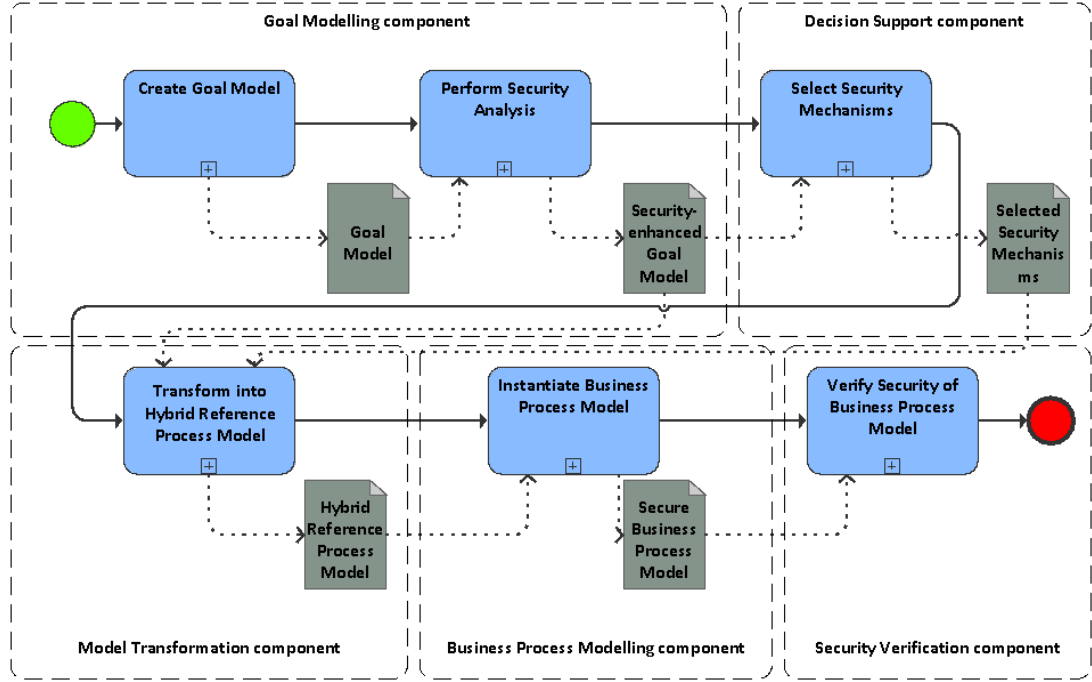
Goal Modelling component

Decision Support component

Create Goal Model

Perform Security Analysis

Select Security Mechanisms

Goal Model

Security-enhanced Goal Model

Selected Security Mechanis ms

Transform into Hybrid Reference Process Model

Instantiate Business Process Model

Verify Security of Business Process Model

Hybrid Reference Process Model

Secure Business Process Model

Model Transformation component

Business Process Modelling component

Security Verification component